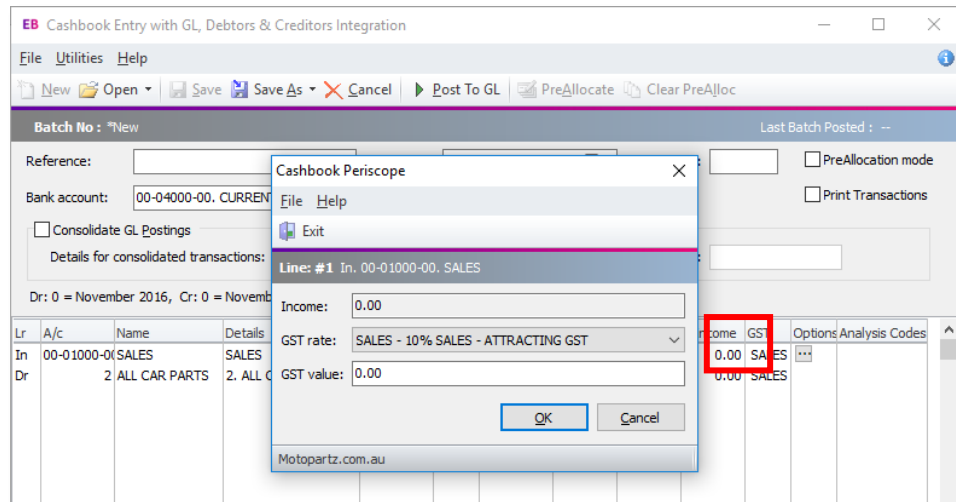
EB Cashbook Entry with GL, Debtors & Creditors Integration

File Utilities Help

New Open Save Save As Cancel Post To GL PreAllocate Clear PreAlloc

Batch No : *New

Last Batch Posted : --

Reference:

Bank account: 00-04000-00. CURRENT

PreAllocation mode

Print Transactions

Consolidate GL Postings

Details for consolidated transactions:

Dr: 0 = November 2016, Cr: 0 = Novemb

| Lr | A/c | Name | Details | | ncome | GST | Options | Analysis Codes |
|---|---|---|---|---|---|---|---|---|
| In | 00-01000-0 | SALES | SALES | | 0.00 | SALES | ... | |
| Dr | 2 | ALL CAR PARTS | 2. ALL C | | 0.00 | SALES | | |

Cashbook Periscope

File Help

Exit

Line: #1 In. 00-01000-00. SALES

Income: 0.00

GST rate: SALES - 10% SALES - ATTRACTING GST

GST value: 0.00

OK Cancel

Motopartz.com.au